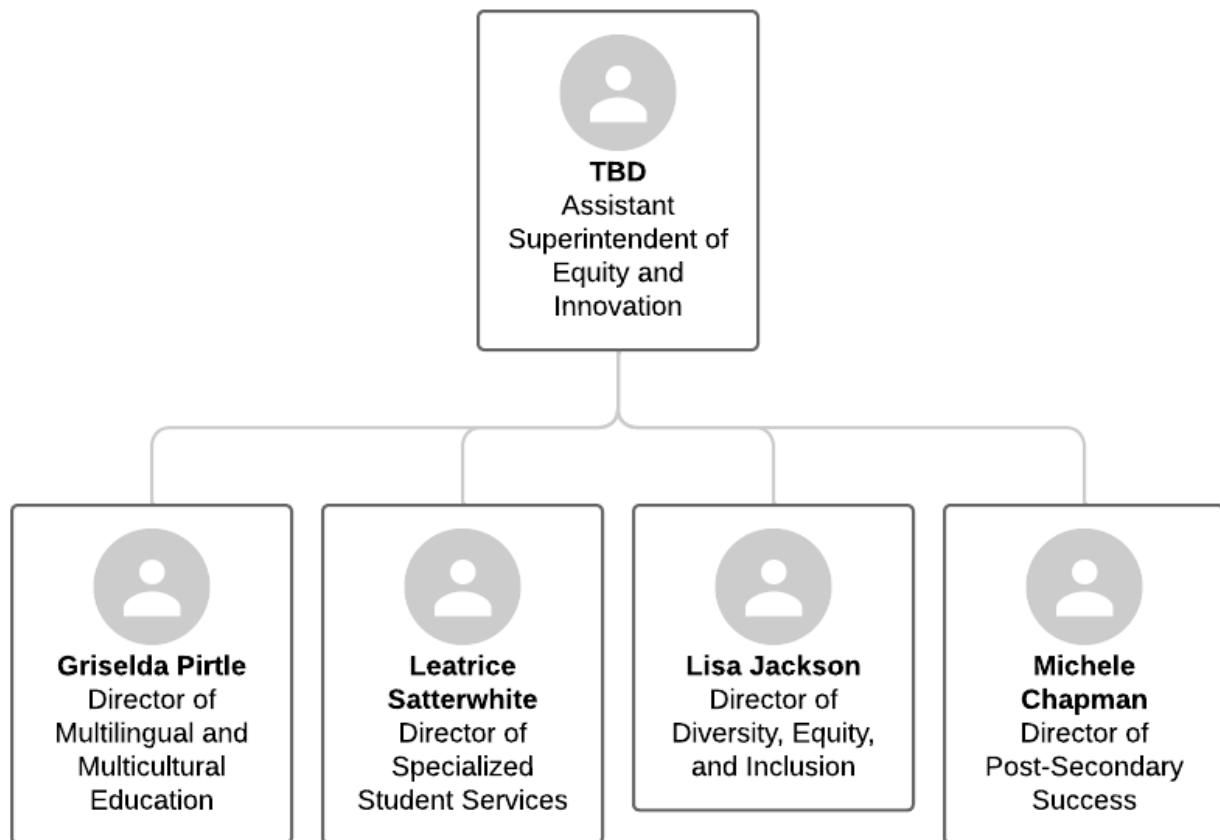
TBD
Assistant Superintendent of Equity and Innovation

Griselda Pirtle
Director of Multilingual and Multicultural Education

Leatrice Satterwhite
Director of Specialized Student Services

Lisa Jackson
Director of Diversity, Equity, and Inclusion

Michele Chapman
Director of Post-Secondary Success